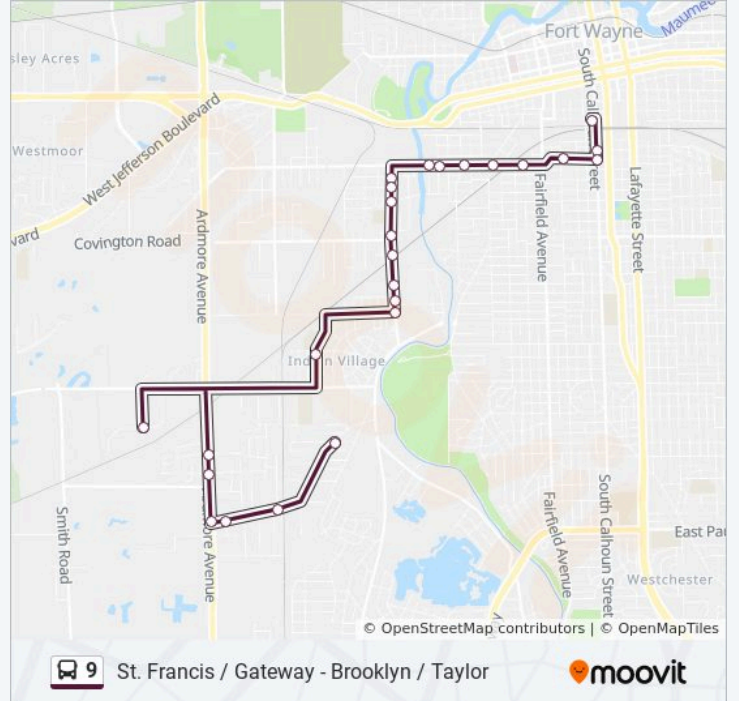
Fort Wayne
Maumee
sley Acres
Westmoor
West Jefferson Boulevard
vard
Covington Road
Ardmore Avenue
South Cal
Street
Fairfield Avenue
Lafayette Street
Indian Village
Smith Road
more Avenue
Fairfield Avenue
South Calhoun Street
East Pa
Westchester
© OpenStreetMap contributors | © OpenMapTiles
9 St. Francis / Gateway - Brooklyn / Taylor
moovit